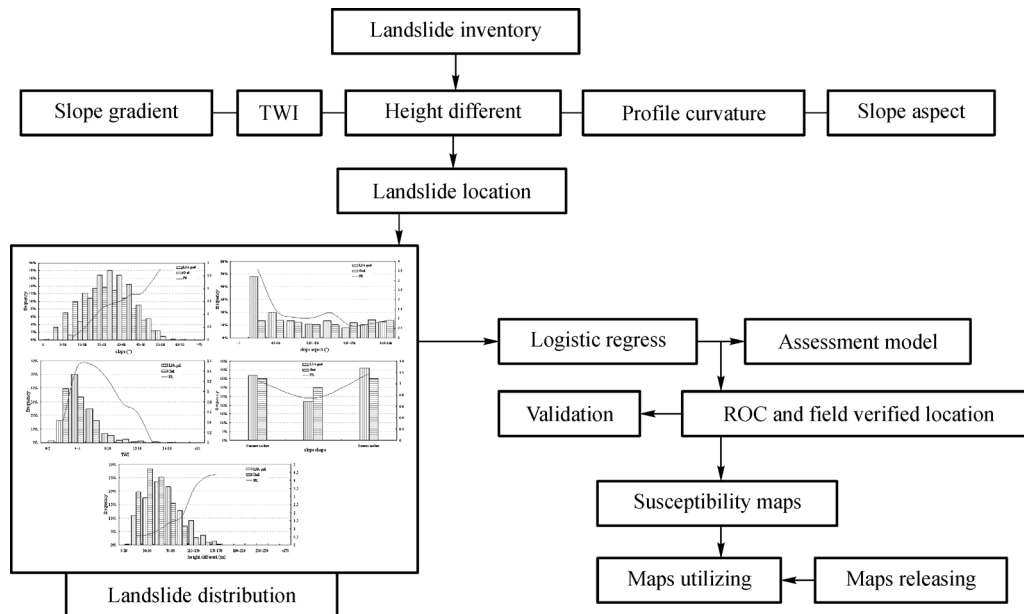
Landslide inventory

Slope gradient

TWI

Height different

Profile curvature

Slope aspect

Landslide location

slope (°)

slope aspect (°)

TWI

slope shape

height different (m)

Logistic regress

Assessment model

Validation

ROC and field verified location

Susceptibility maps

Maps utilizing

Maps releasing

Landslide distribution